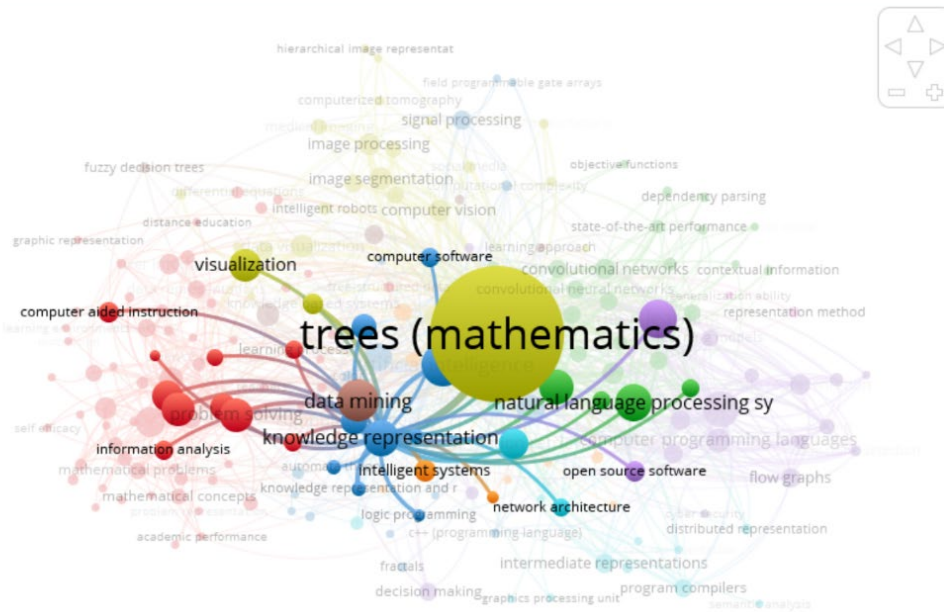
hierarchical image representat
field programmable gate arrays
computerized tomography
signal processing
image processing
fuzzy decision trees
objective functions
image segmentation
dependency parsing
intelligent robots
computer vision
distance education
state-of-the-art performance
graphic representation
visualization
computer software
convolutional networks
contextual information
computer aided instruction
representation method
trees (mathematics)
data mining
natural language processing sy
problem solving
knowledge representation
computer programming languages
self efficacy
information analysis
intelligent systems
open source software
mathematical problems
flow graphs
mathematical concepts
knowledge representation and r
network architecture
logic programming
distributed representation
academic performance
c++ (programming language)
intermediate representations
fractals
decision making
program compilers
graphics processing unit